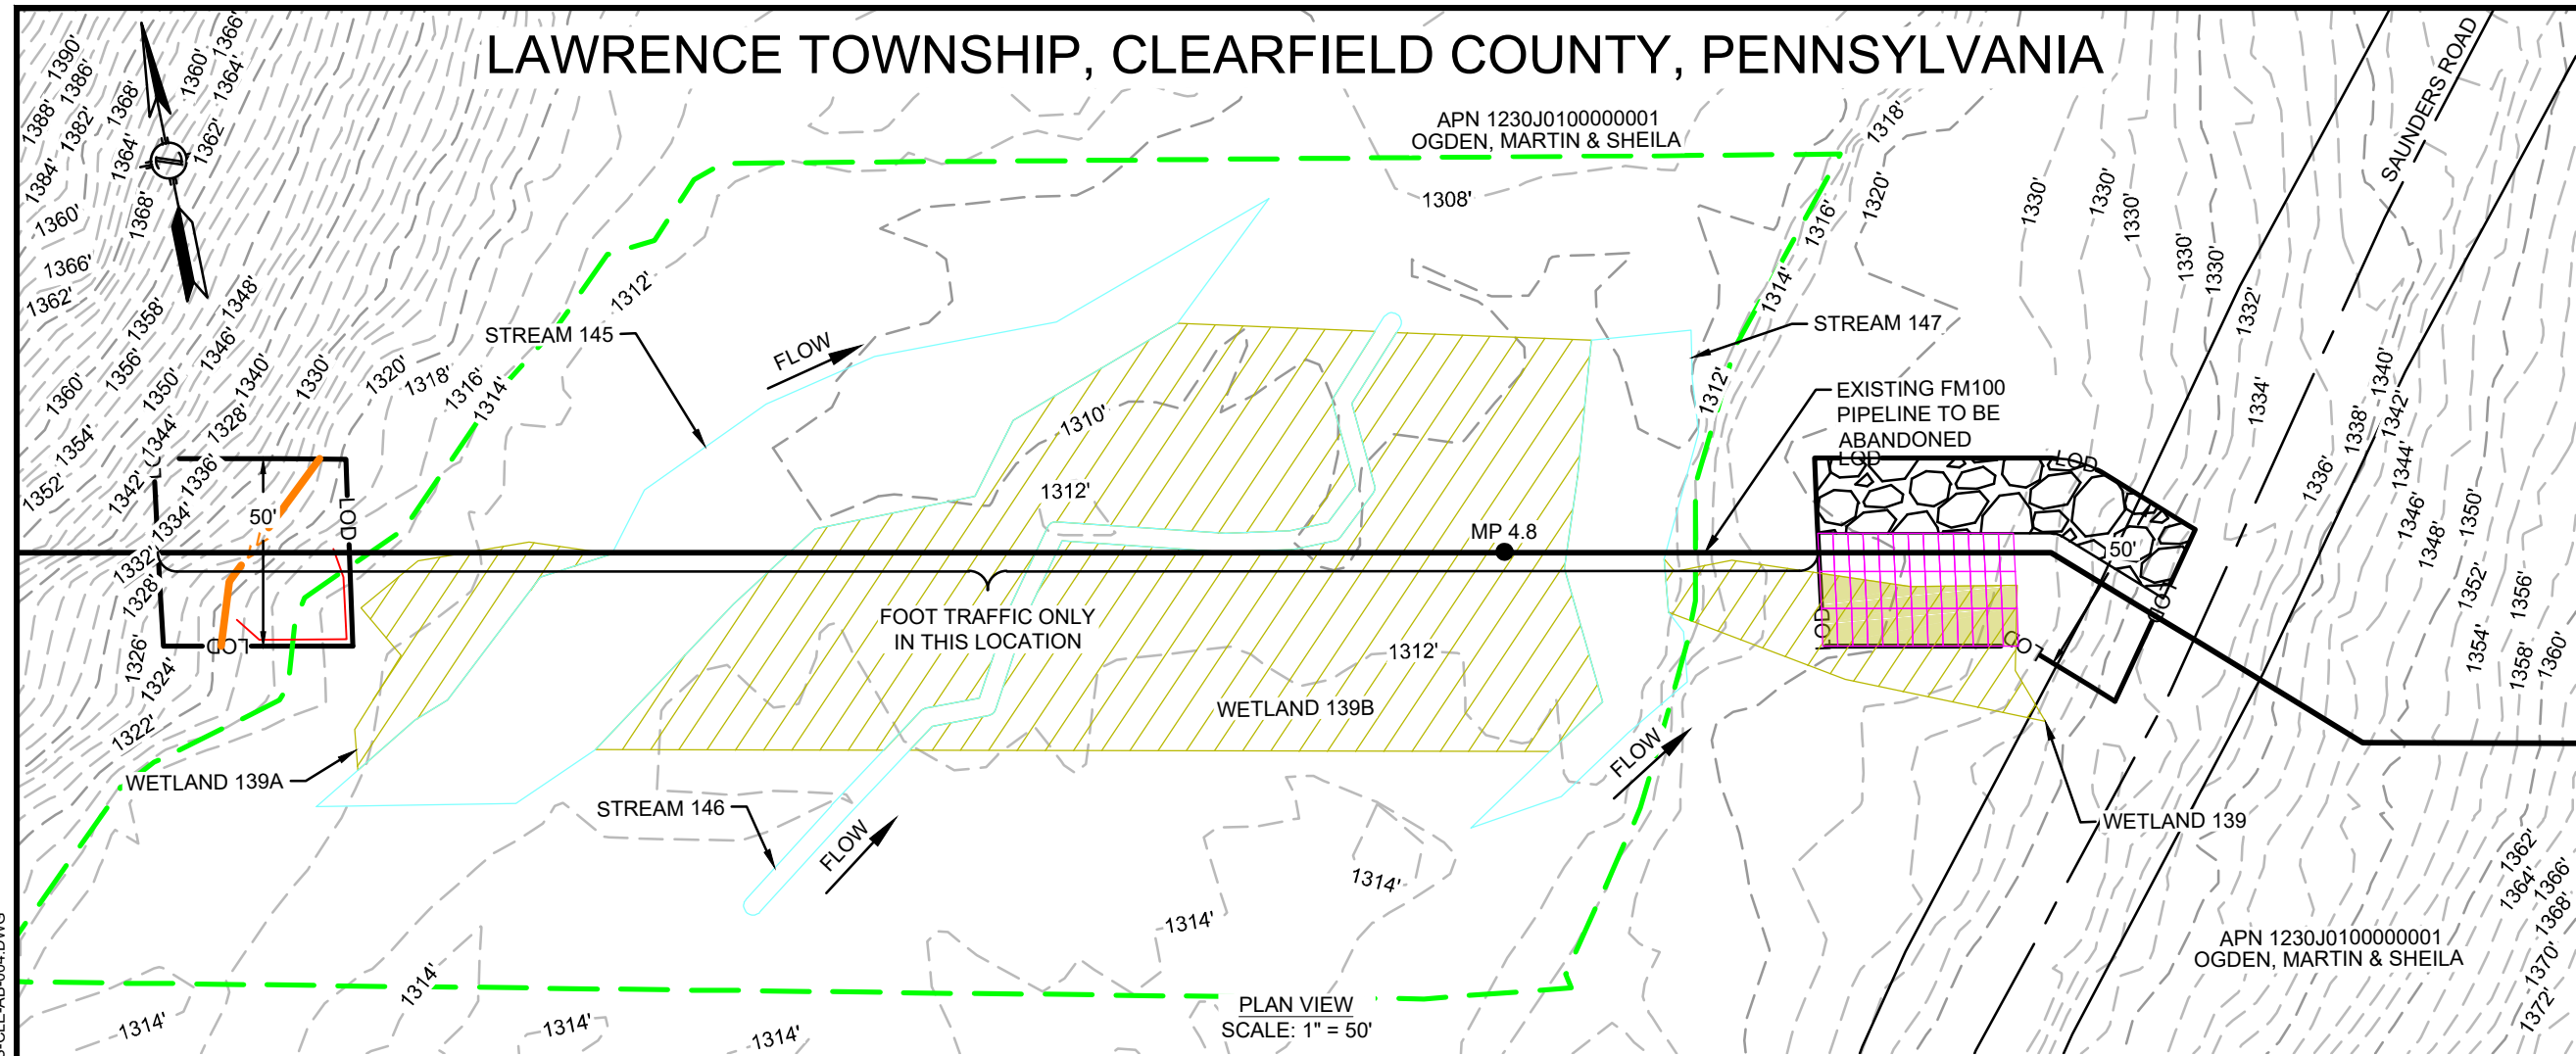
LAWRENCE TOWNSHIP, CLEARFIELD COUNTY, PENNSYLVANIA

APN 1230J0100000001
OGDEN, MARTIN & SHEILA

1390' 1388' 1386' 1382' 1384' 1368' 1366' 1360' 1364' 1362' 1364' 1368' 1360' 1366' 1362' 1358' 1348' 1356' 1346' 1360' 1350' 1340' 1354' 1344' 1328' 1330' 1352' 1342' 1336' 1334' 1320' 1318' 1316' 1314' 1312' 1308' 1318' 1320' 1316' 1314' 1330' 1330' 1330' 1330' 1330' 1332'

SAUNDERS ROAD

STREAM 145

FLOW

STREAM 147

1312'

EXISTING FM100 PIPELINE TO BE ABANDONED

LOD

LOD

LOD

1310'

1312'

50'

LOD

LOD

MP 4.8

50'

1332' 1328' 1326' 1324' 1322'

FOOT TRAFFIC ONLY IN THIS LOCATION

1312'

LOD

LOD

LOD

1334' 1336' 1338' 1340' 1342' 1344' 1346' 1348' 1350' 1352' 1354' 1356' 1358' 1360'

WETLAND 139B

WETLAND 139A

FLOW

STREAM 146

FLOW

WETLAND 139

1314'

1314'

1314'

1362' 1364' 1366' 1368' 1370' 1372'

APN 1230J0100000001
OGDEN, MARTIN & SHEILA

1314'

1314'

1314'

1314'

PLAN VIEW
SCALE: 1" = 50'